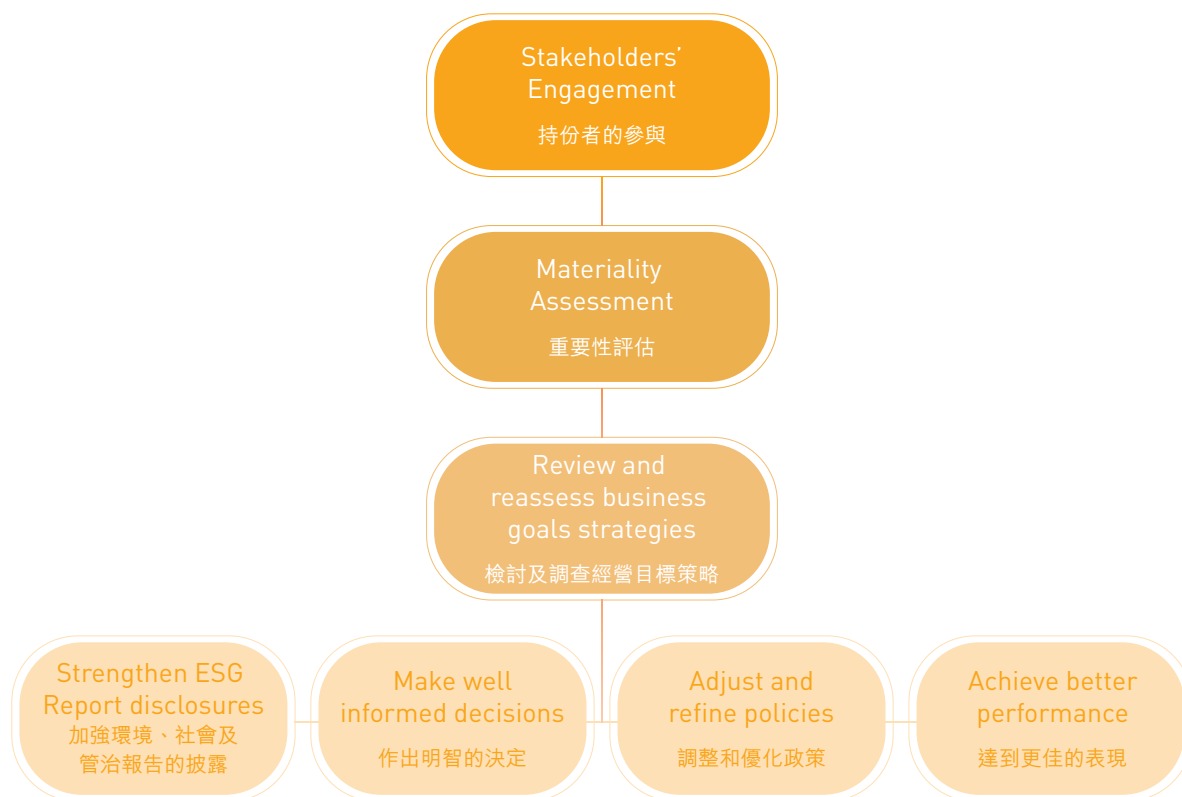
Stakeholders' Engagement
持份者的參與

Materiality Assessment
重要性評估

Review and reassess business goals strategies
檢討及調查經營目標策略

Strengthen ESG Report disclosures
加強環境、社會及管治報告的披露

Make well informed decisions
作出明智的決定

Adjust and refine policies
調整和優化政策

Achieve better performance
達到更佳的表現